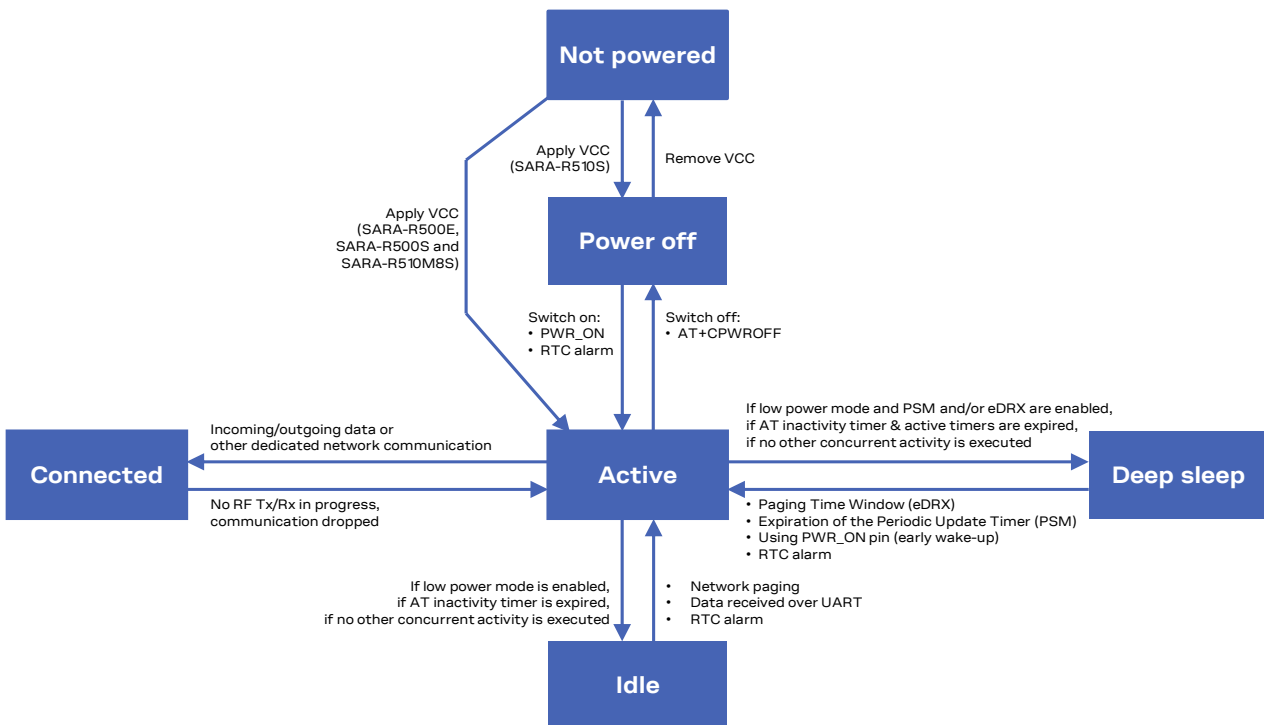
Not powered

Apply VCC (SARA-R510S)

Remove VCC

Apply VCC (SARA-R500E, SARA-R500S and SARA-R510M8S)

Power off

Switch on:
• PWR_ON
• RTC alarm

Switch off:
• AT+CPWROFF

Incoming/outgoing data or other dedicated network communication

Connected

No RF Tx/Rx in progress, communication dropped

Active

If low power mode and PSM and/or eDRX are enabled, if AT inactivity timer & active timers are expired, if no other concurrent activity is executed

Deep sleep

• Paging Time Window (eDRX)
• Expiration of the Periodic Update Timer (PSM)
• Using PWR_ON pin (early wake-up)
• RTC alarm

If low power mode is enabled, if AT inactivity timer is expired, if no other concurrent activity is executed

• Network paging
• Data received over UART
• RTC alarm

Idle